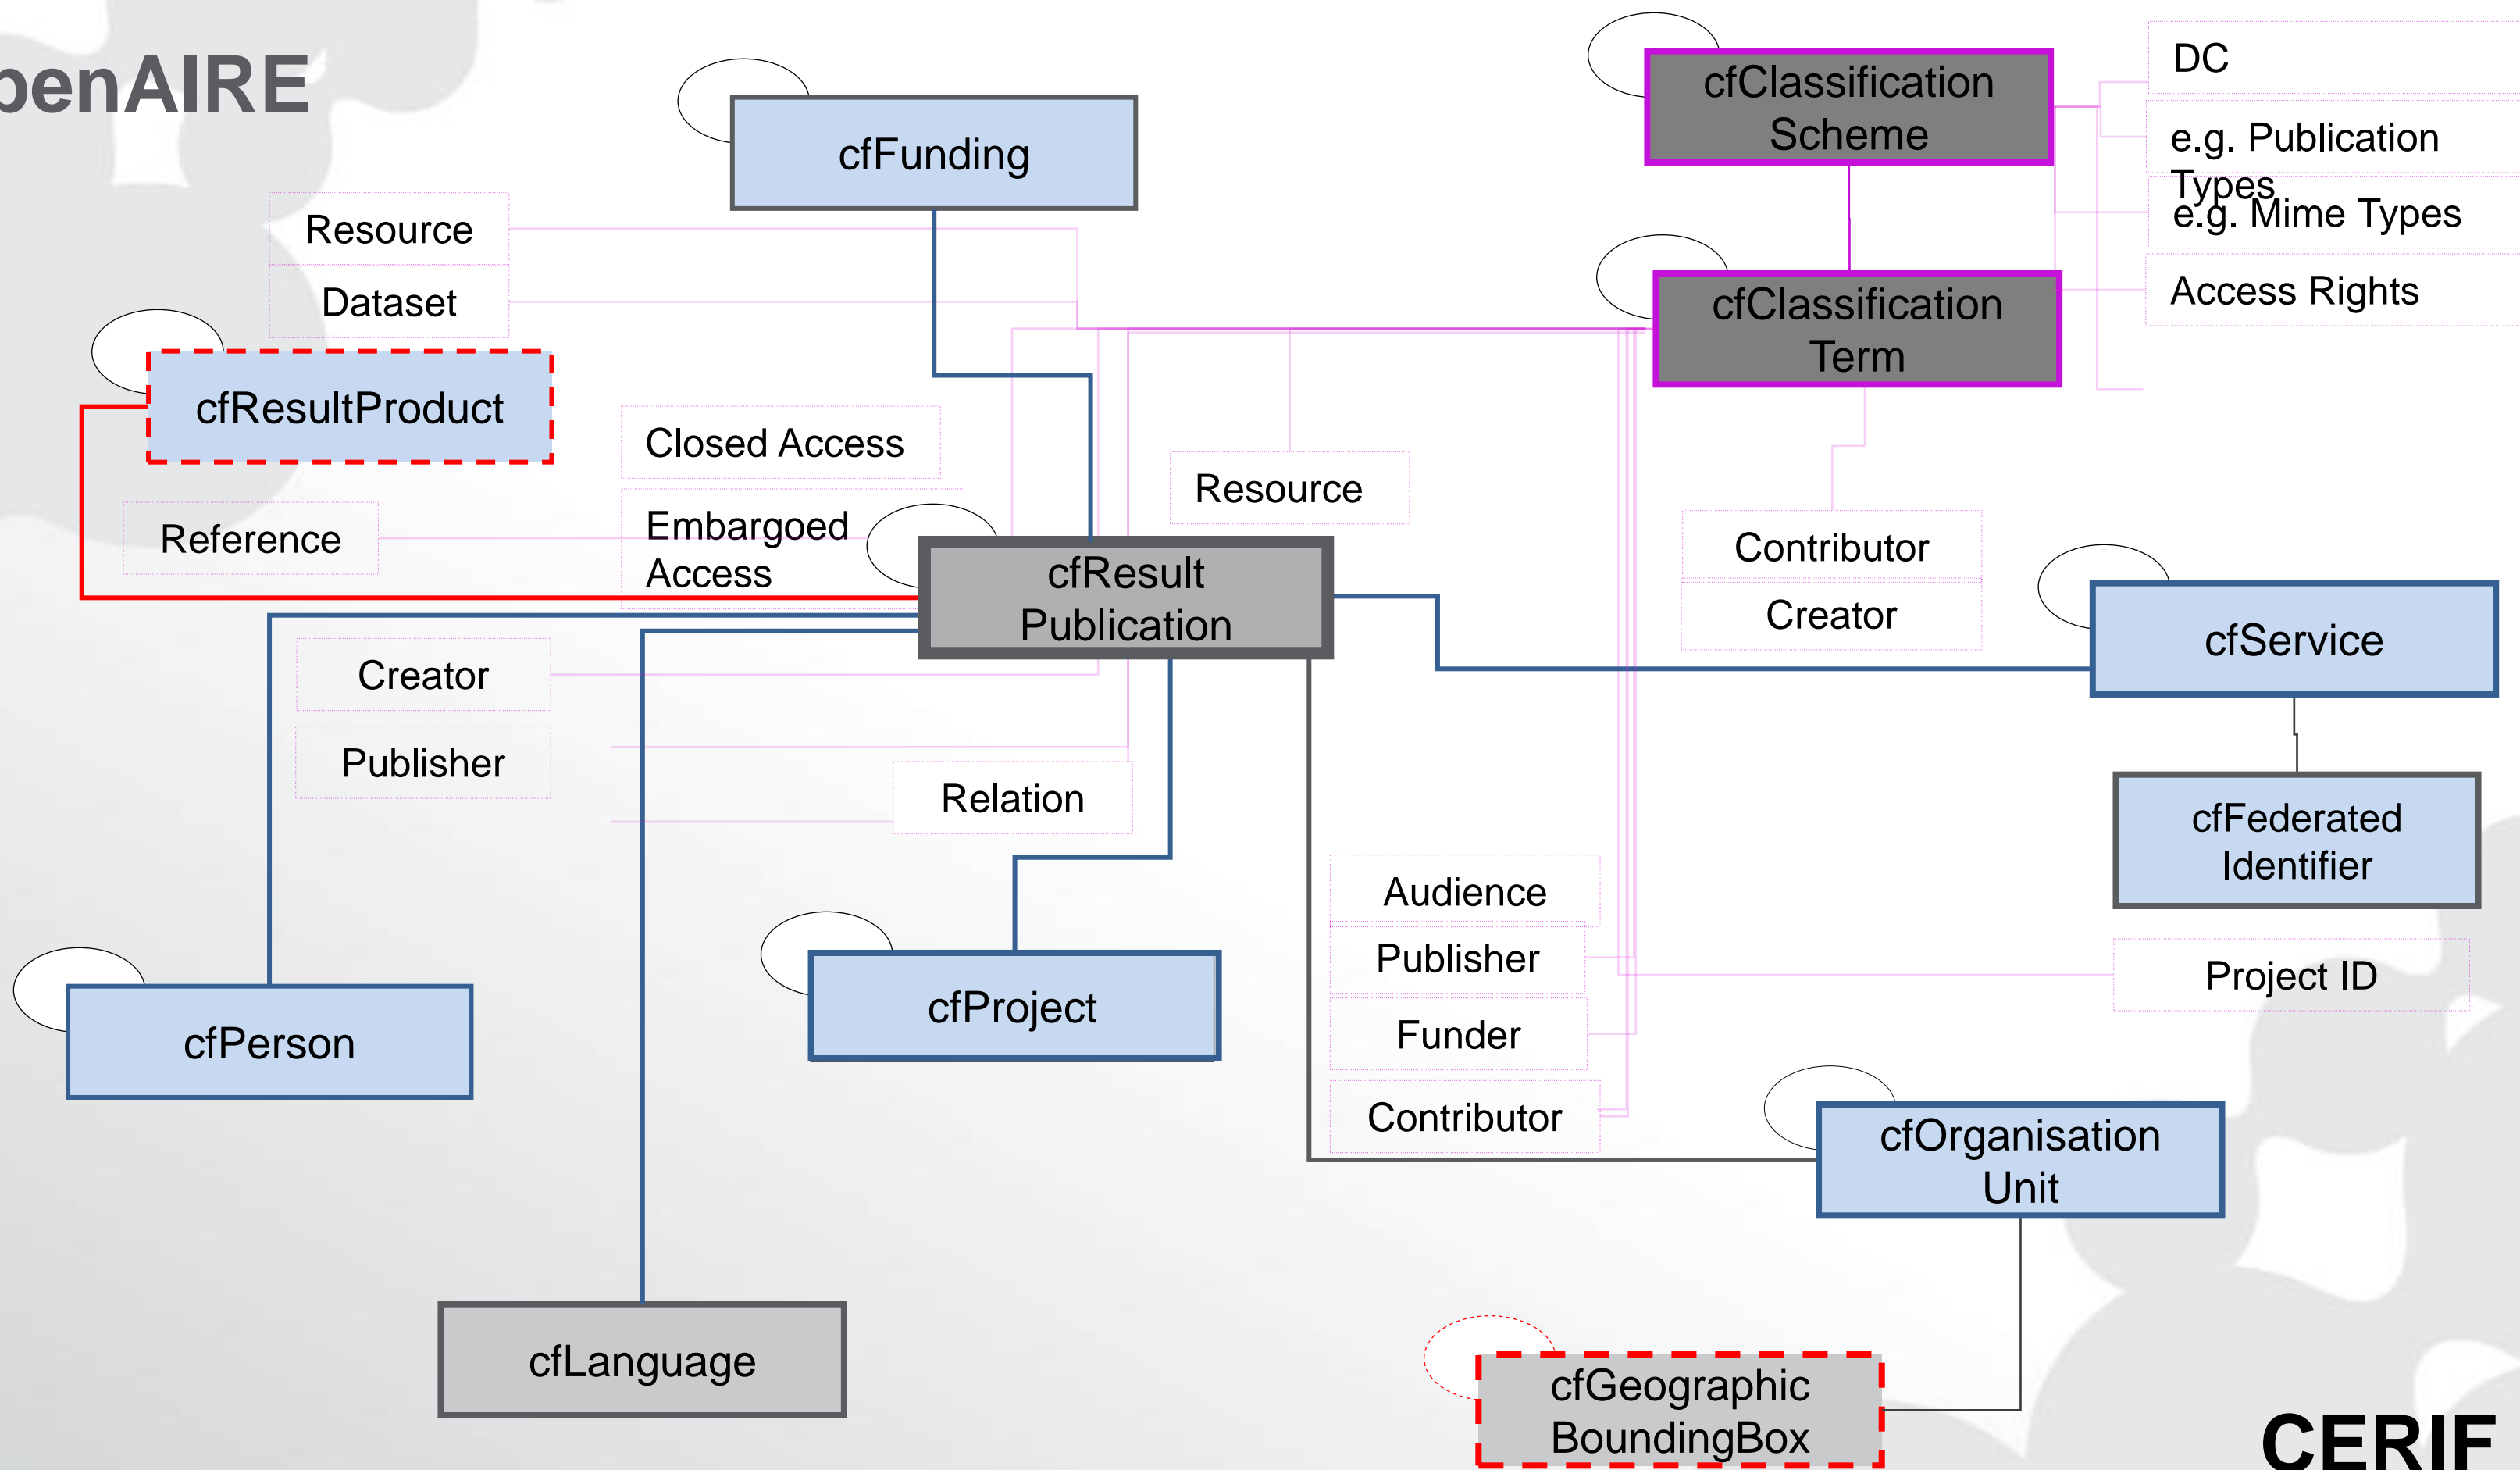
penAIRE

cfFunding

cfClassification Scheme

DC

e.g. Publication Types

e.g. Mime Types

Access Rights

cfClassification Term

Resource

Dataset

cfResultProduct

Closed Access

Embargoed Access

Reference

Resource

cfResult Publication

Contributor

Creator

cfService

Creator

Publisher

Relation

cfFederated Identifier

Audience

Publisher

Funder

Contributor

Project ID

cfProject

cfPerson

cfOrganisation Unit

cfLanguage

cfGeographic BoundingBox

CERIF